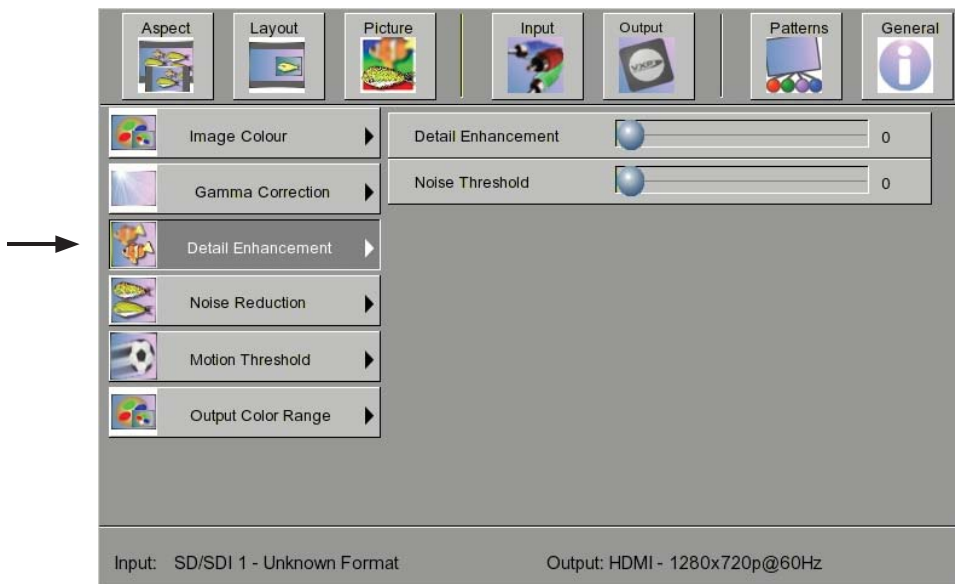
Aspect Layout Picture Input Output Patterns General

Image Colour
Gamma Correction
Detail Enhancement
Noise Reduction
Motion Threshold
Output Color Range

Detail Enhancement 0
Noise Threshold 0

Input: SD/SDI 1 - Unknown Format Output: HDMI - 1280x720p@60Hz